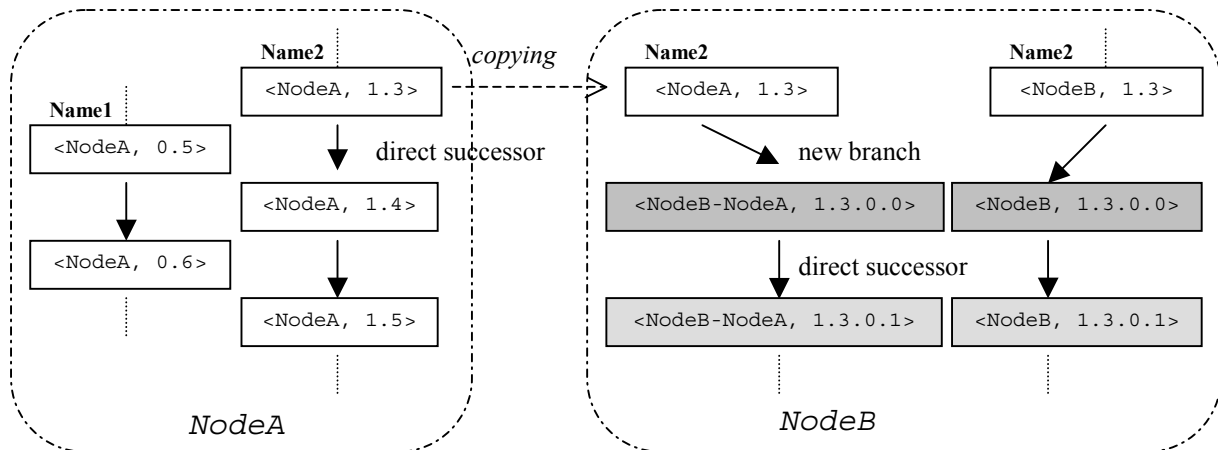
Name2
copying
Name1
<NodeA, 1.3>
<NodeA, 0.5>
direct successor
<NodeA, 1.4>
<NodeA, 0.6>
<NodeA, 1.5>
NodeA

Name2
Name2
<NodeA, 1.3>
<NodeB, 1.3>
new branch
<NodeB-NodeA, 1.3.0.0>
<NodeB, 1.3.0.0>
direct successor
<NodeB-NodeA, 1.3.0.1>
<NodeB, 1.3.0.1>
NodeB